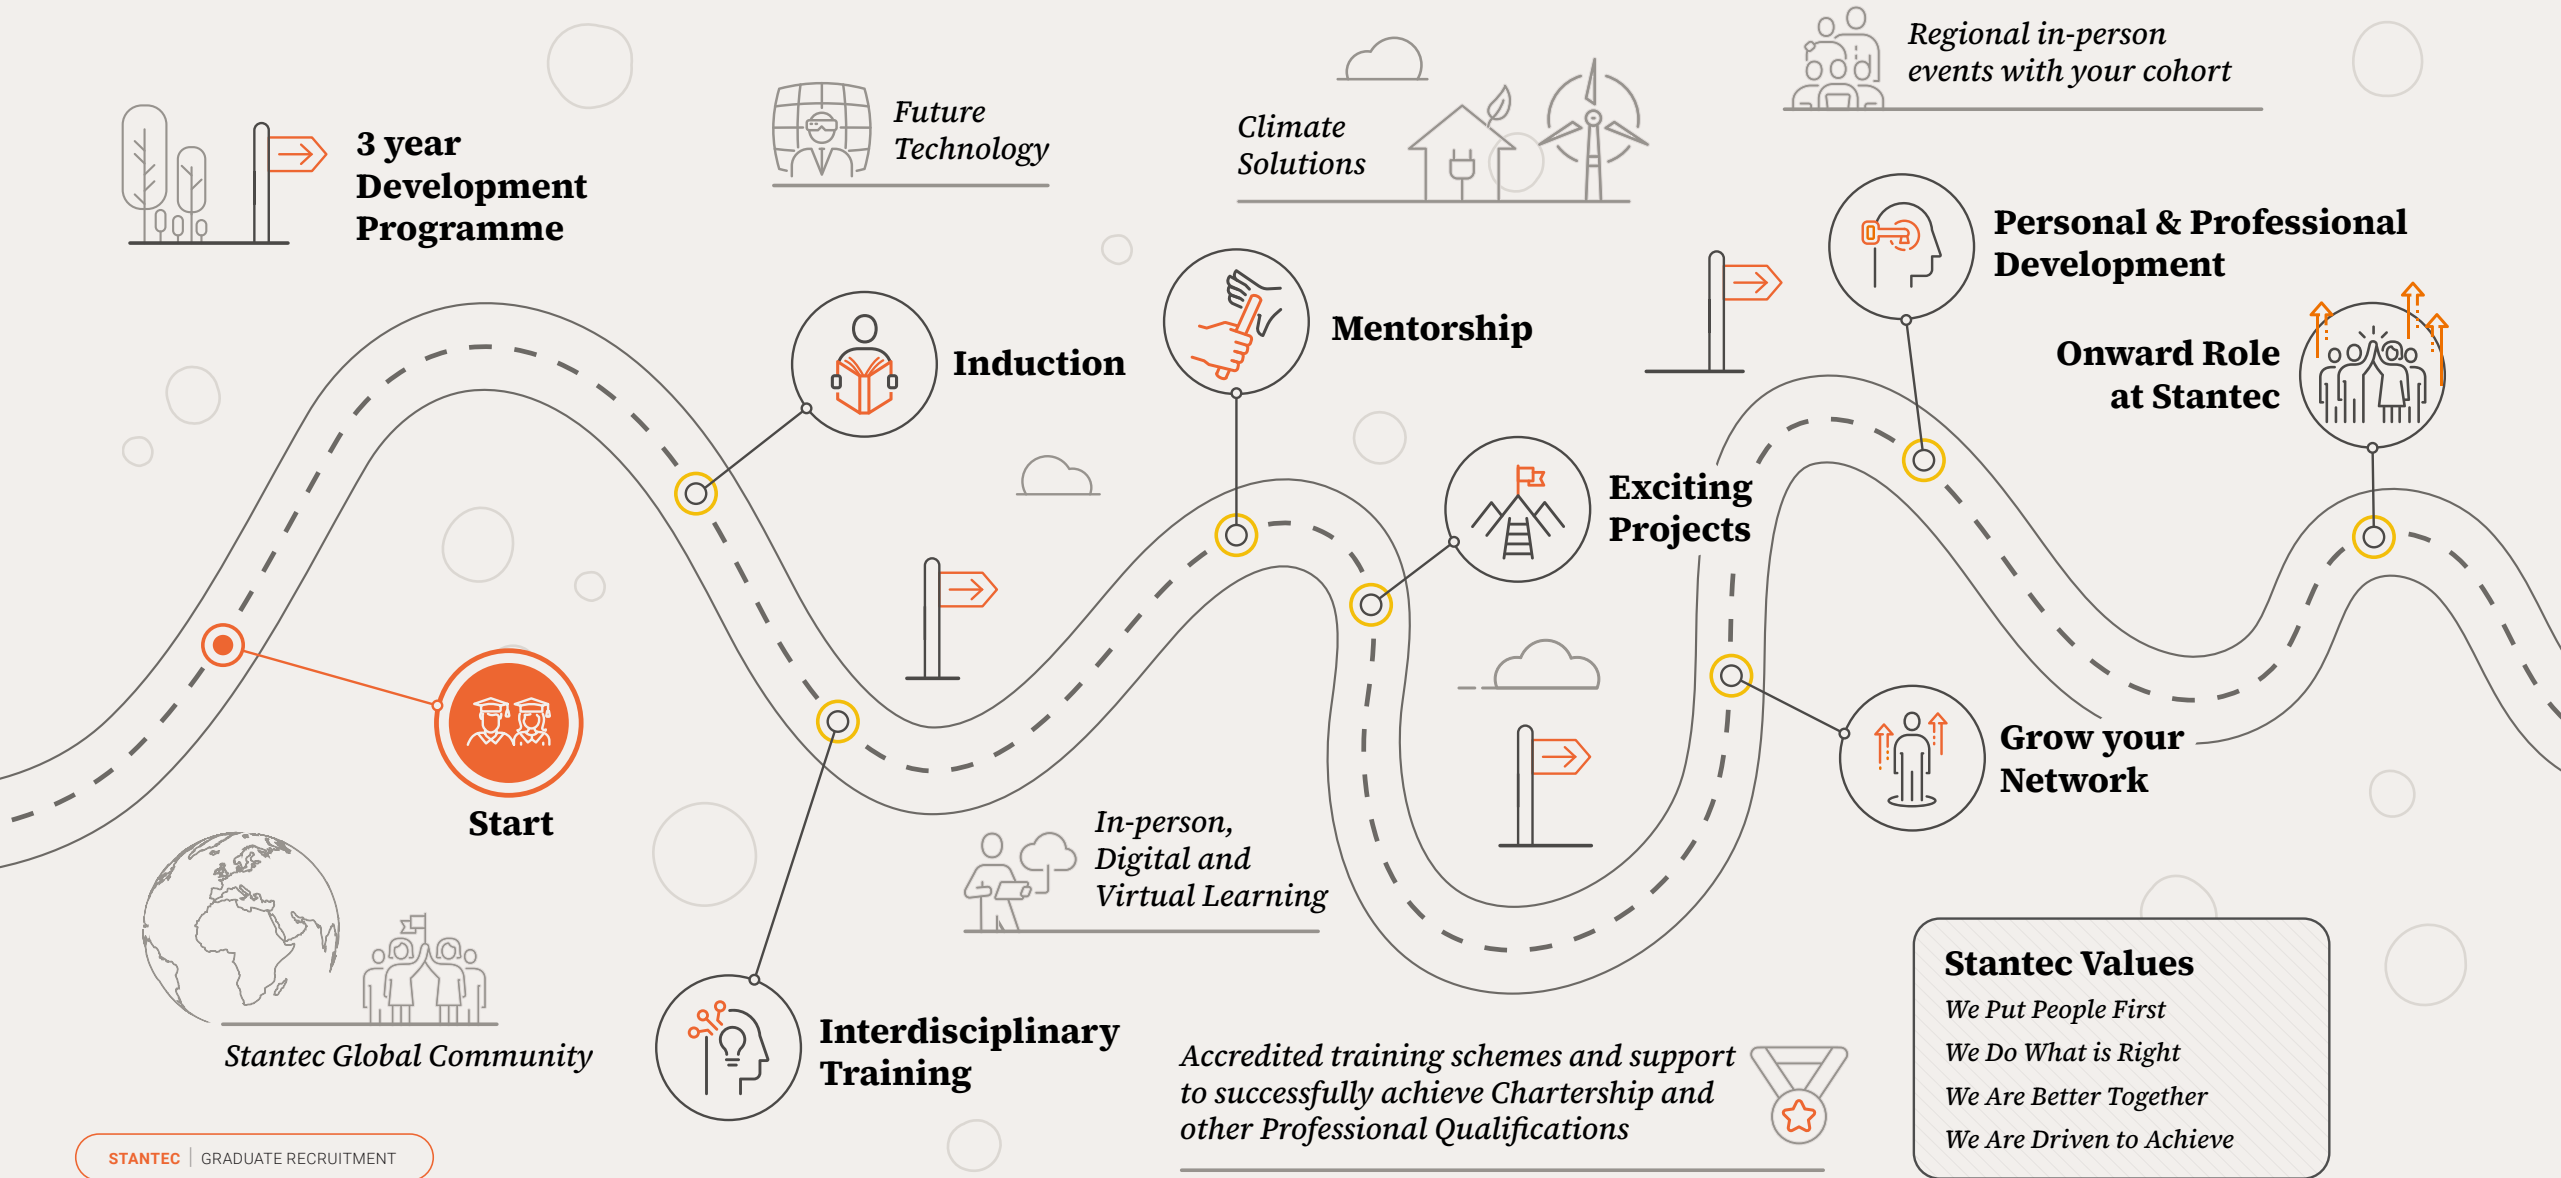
3 year Development Programme

Future Technology

Climate Solutions

Regional in-person events with your cohort

Personal & Professional Development

Induction

Mentorship

Onward Role at Stantec

Exciting Projects

Start

Grow your Network

In-person, Digital and Virtual Learning

Stantec Global Community

Interdisciplinary Training

Accredited training schemes and support to successfully achieve Chartership and other Professional Qualifications

Stantec Values
We Put People First
We Do What is Right
We Are Better Together
We Are Driven to Achieve

STANTEC | GRADUATE RECRUITMENT